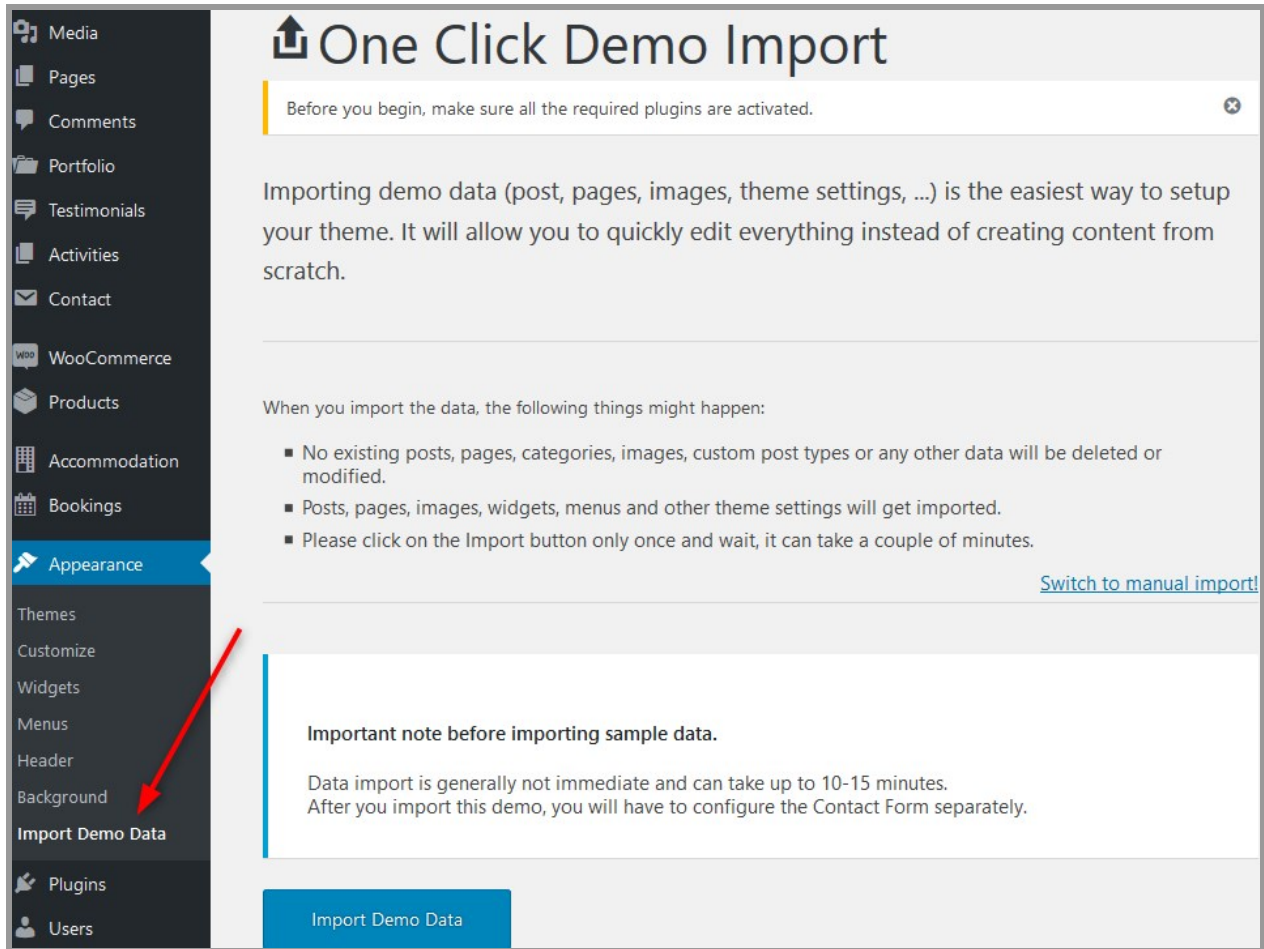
Media
Pages
Comments
Portfolio
Testimonials
Activities
Contact
WooCommerce
Products
Accommodation
Bookings
Appearance
Themes
Customize
Widgets
Menus
Header
Background
Import Demo Data
Plugins
Users

One Click Demo Import

Before you begin, make sure all the required plugins are activated.

Importing demo data (post, pages, images, theme settings, ...) is the easiest way to setup your theme. It will allow you to quickly edit everything instead of creating content from scratch.

When you import the data, the following things might happen:

- No existing posts, pages, categories, images, custom post types or any other data will be deleted or modified.
- Posts, pages, images, widgets, menus and other theme settings will get imported.
- Please click on the Import button only once and wait, it can take a couple of minutes.

Switch to manual import!

Important note before importing sample data.

Data import is generally not immediate and can take up to 10-15 minutes.
After you import this demo, you will have to configure the Contact Form separately.

Import Demo Data